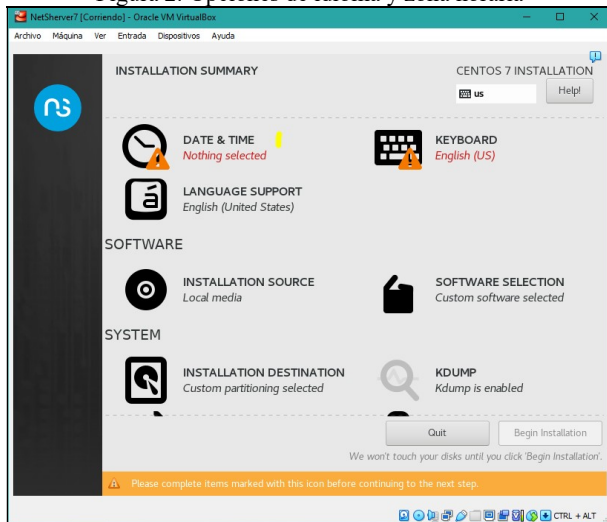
NetSherver7 [Corriendo] - Oracle VM VirtualBox

Archivo Máquina Ver Entrada Dispositivos Ayuda

INSTALLATION SUMMARY

CENTOS 7 INSTALLATION

us

Help!

DATE & TIME
Nothing selected

KEYBOARD
English (US)

LANGUAGE SUPPORT
English (United States)

SOFTWARE

INSTALLATION SOURCE
Local media

SOFTWARE SELECTION
Custom software selected

SYSTEM

INSTALLATION DESTINATION
Custom partitioning selected

KDUMP
Kdump is enabled

Quit

Begin Installation

We won't touch your disks until you click 'Begin Installation'.

Please complete items marked with this icon before continuing to the next step.

CTRL + ALT